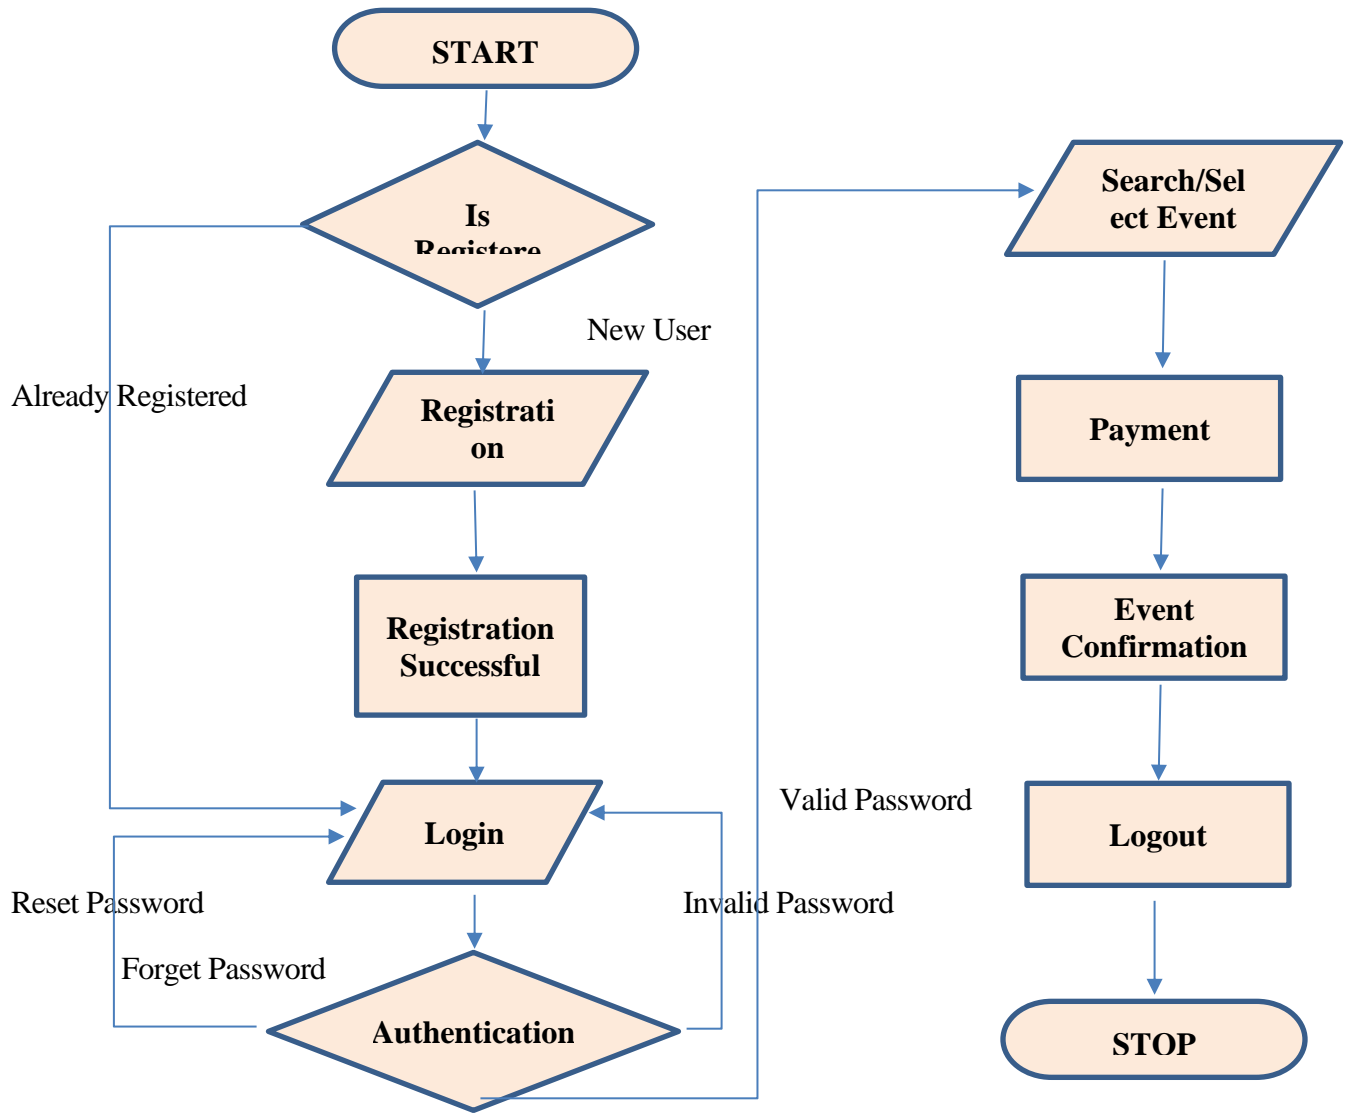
START

Is
Registere

New User

Already Registered

Registrati
on

Registration Successful

Login

Reset Password

Forget Password

Authentication

Invalid Password

Valid Password

Search/Sel
ect Event

Payment

Event Confirmation

Logout

STOP